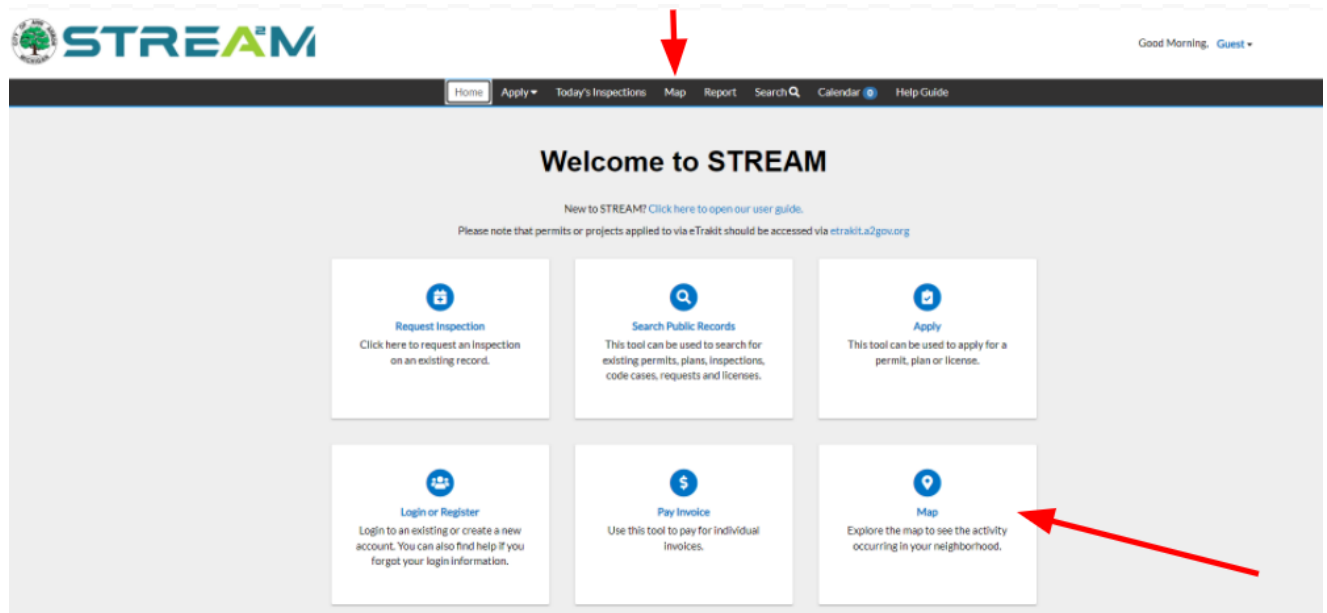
CITY OF ANN ARBOR MICHIGAN

STREAM

Good Morning, Guest

Home Apply Today's Inspections Map Report Search Calendar 0 Help Guide

Welcome to STREAM

New to STREAM? Click here to open our user guide.

Please note that permits or projects applied to via eTrakit should be accessed via etrakit.a2gov.org

Request Inspection
Click here to request an inspection on an existing record.

Search Public Records
This tool can be used to search for existing permits, plans, inspections, code cases, requests and licenses.

Apply
This tool can be used to apply for a permit, plan or license.

Login or Register
Login to an existing or create a new account. You can also find help if you forgot your login information.

Pay Invoice
Use this tool to pay for individual invoices.

Map
Explore the map to see the activity occurring in your neighborhood.